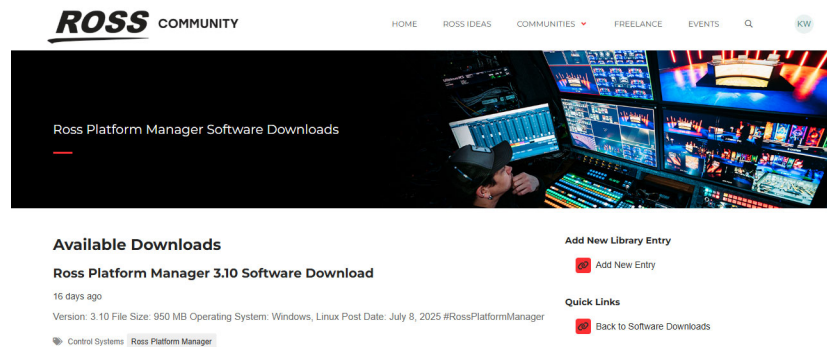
ROSS COMMUNITY

HOME ROSS IDEAS COMMUNITIES FREELANCE EVENTS KW

Ross Platform Manager Software Downloads

Available Downloads

Ross Platform Manager 3.10 Software Download

16 days ago

Version: 3.10 File Size: 950 MB Operating System: Windows, Linux Post Date: July 8, 2025 #RossPlatformManager

Control Systems Ross Platform Manager

Add New Library Entry

Add New Entry

Quick Links

Back to Software Downloads